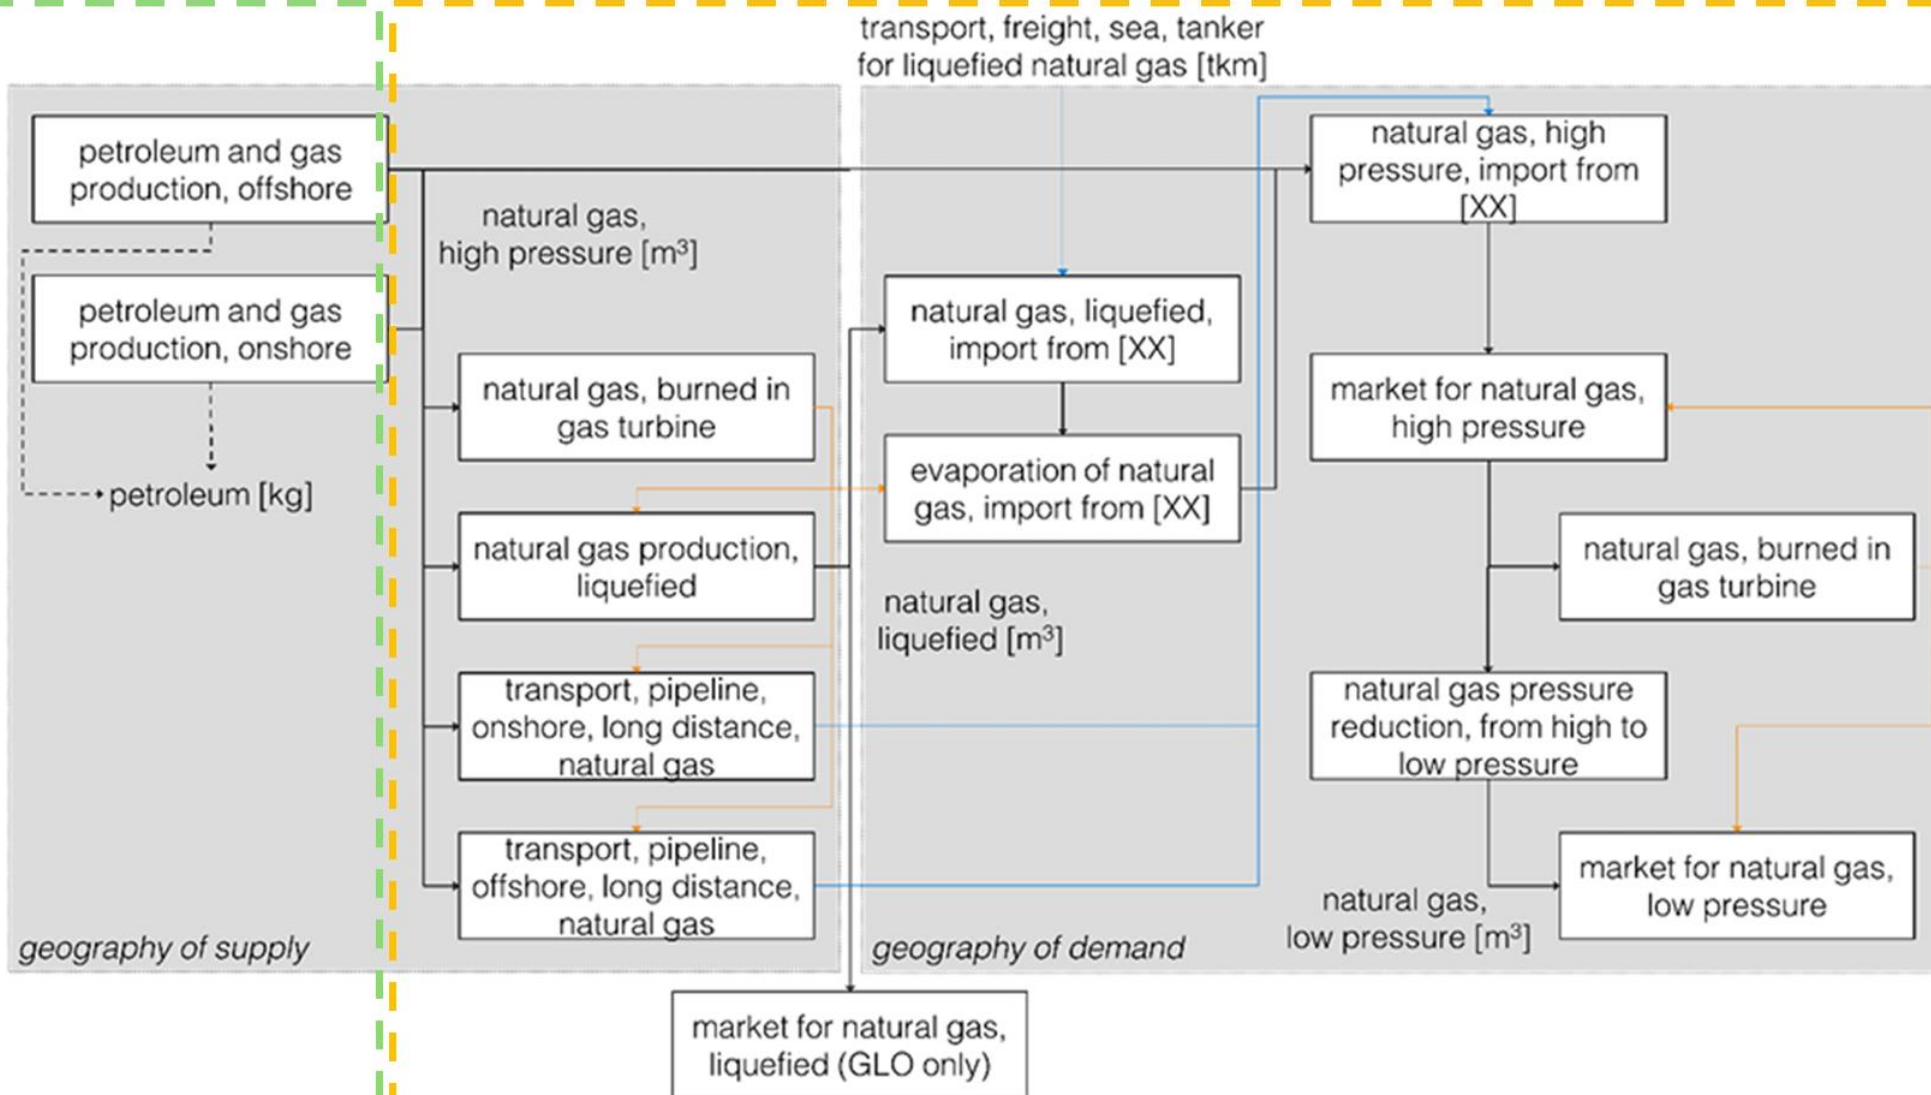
transport, freight, sea, tanker for liquefied natural gas [tkm]

petroleum and gas production, offshore

petroleum and gas production, onshore

petroleum [kg]

natural gas, high pressure [m$^3$]

natural gas, burned in gas turbine

natural gas production, liquefied

transport, pipeline, onshore, long distance, natural gas

transport, pipeline, offshore, long distance, natural gas

geography of supply

natural gas, liquefied, import from [XX]

evaporation of natural gas, import from [XX]

natural gas, liquefied [m$^3$]

geography of demand

natural gas, high pressure, import from [XX]

market for natural gas, high pressure

natural gas, burned in gas turbine

natural gas pressure reduction, from high to low pressure

market for natural gas, low pressure

natural gas, low pressure [m$^3$]

market for natural gas, liquefied (GLO only)